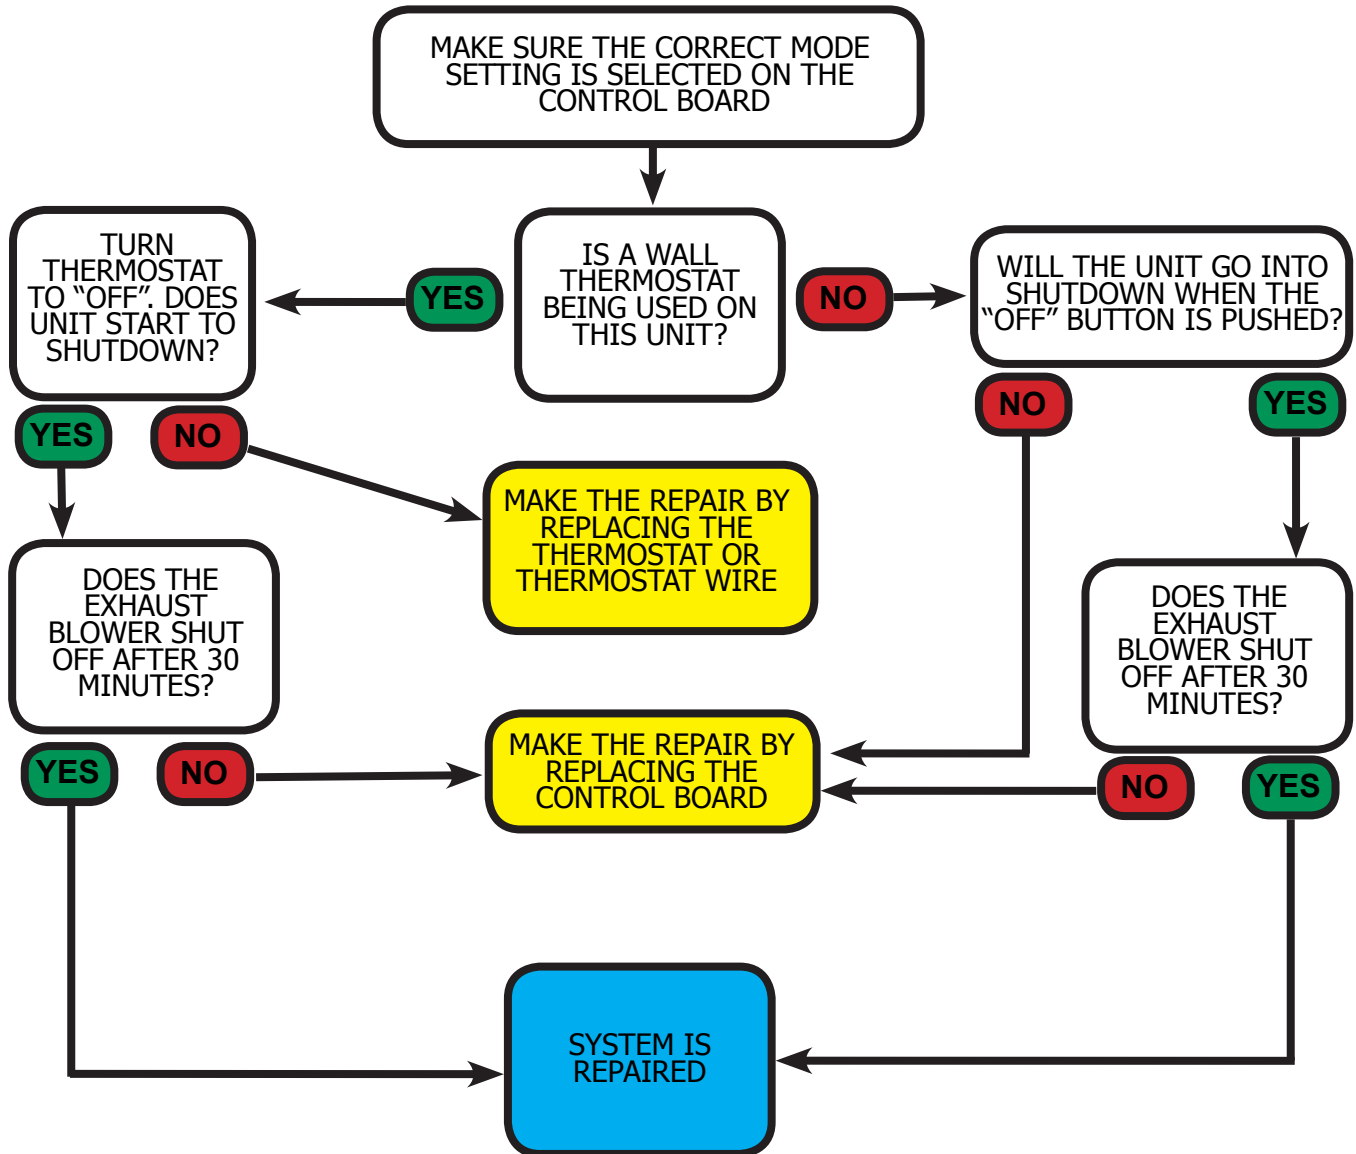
MAKE SURE THE CORRECT MODE SETTING IS SELECTED ON THE CONTROL BOARD

TURN THERMOSTAT TO “OFF”. DOES UNIT START TO SHUTDOWN?

YES

IS A WALL THERMOSTAT BEING USED ON THIS UNIT?

NO

WILL THE UNIT GO INTO SHUTDOWN WHEN THE “OFF” BUTTON IS PUSHED?

YES

NO

NO

YES

MAKE THE REPAIR BY REPLACING THE THERMOSTAT OR THERMOSTAT WIRE

DOES THE EXHAUST BLOWER SHUT OFF AFTER 30 MINUTES?

DOES THE EXHAUST BLOWER SHUT OFF AFTER 30 MINUTES?

YES

NO

MAKE THE REPAIR BY REPLACING THE CONTROL BOARD

NO

YES

SYSTEM IS REPAIRED